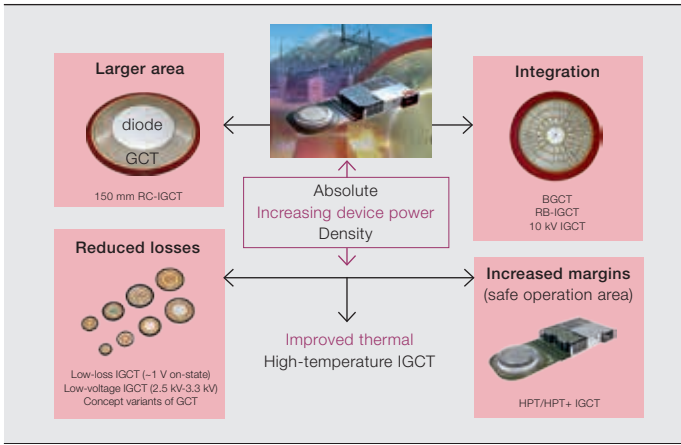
Larger area

diode

GCT

150 mm RC-IGCT

Integration

BGCT
RB-IGCT
10 kV IGCT

Absolute
Increasing device power
Density

Reduced losses

Low-loss IGCT (~1 V on-state)
Low-voltage IGCT (2.5 kV-3.3 kV)
Concept variants of GCT

Increased margins
(safe operation area)

HPT/HPT+ IGCT

Improved thermal
High-temperature IGCT